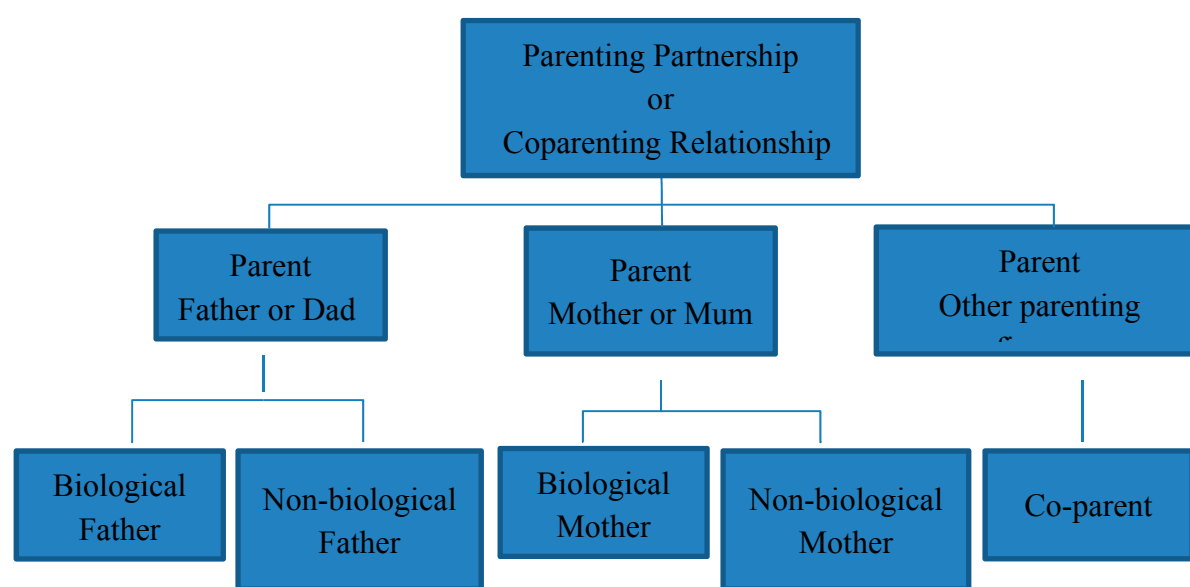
Parenting Partnership
or
Coparenting Relationship

Parent
Father or Dad

Parent
Mother or Mum

Parent
Other parenting
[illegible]

Biological Father

Non-biological Father

Biological Mother

Non-biological Mother

Co-parent